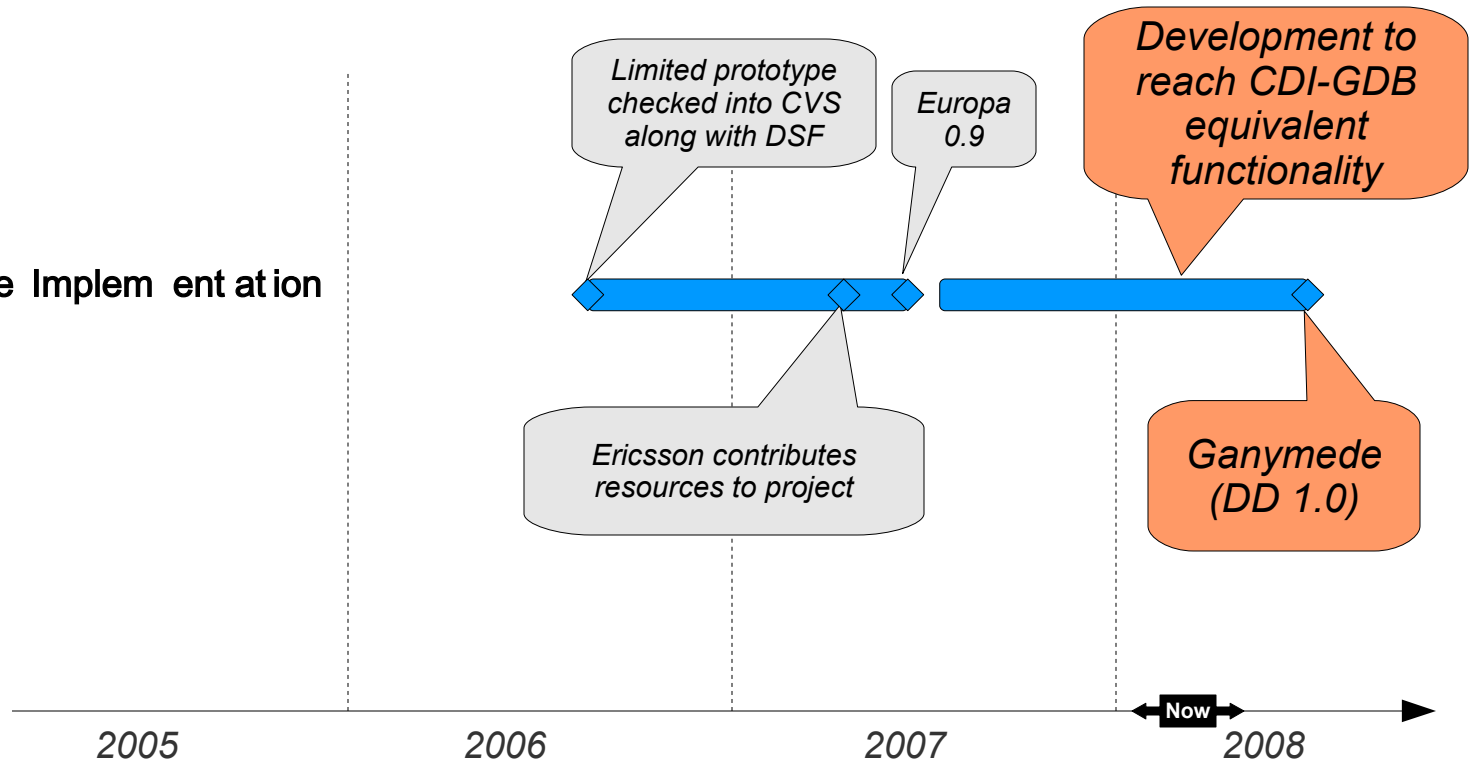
Limited prototype checked into CVS along with DSF

Europa 0.9

Development to reach CDI-GDB equivalent functionality

e Implem ent at ion

Ericsson contributes resources to project

Ganymede (DD 1.0)

Now

2005

2006

2007

2008